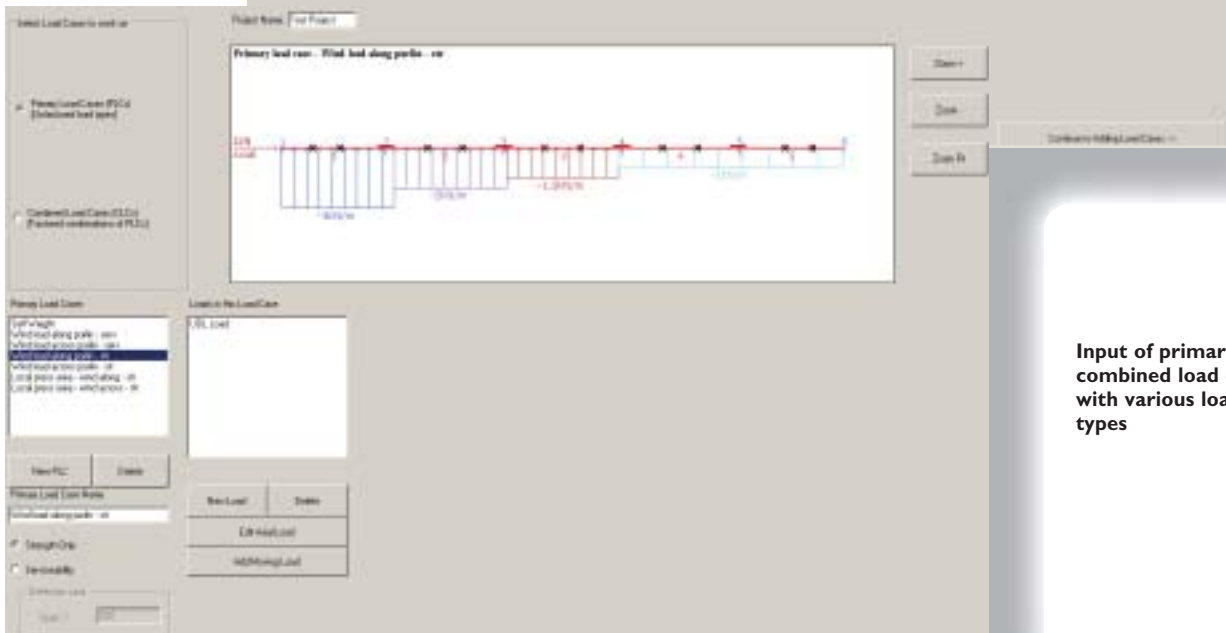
Select Load Cases to work on

Project Name

Primary load case - Wind load along purlin - est

Primary Load Cases (PLCs) (Individual load types)

Combined Load Cases (CLCs) (Factored combinations of PLCs)

Zoom +

Zoom -

Zoom Fit

Continue to Adding Load Cases ->

Primary Load Cases

Self Weight

Wind load along purlin - sev

Wind load across purlin - sev

Wind load along purlin - est

Wind load across purlin - est

Local press area - wind along - est

Local press area - wind across - est

Loads in this Load Case

UDL Load

New PLC

Delete

Primary Load Case Name

Wind load along purlin - est

Strength Only

Serviceability

New Load

Delete

Edit Axial Load

Add Moving Load

Input of primar
combined load
with various loa
types